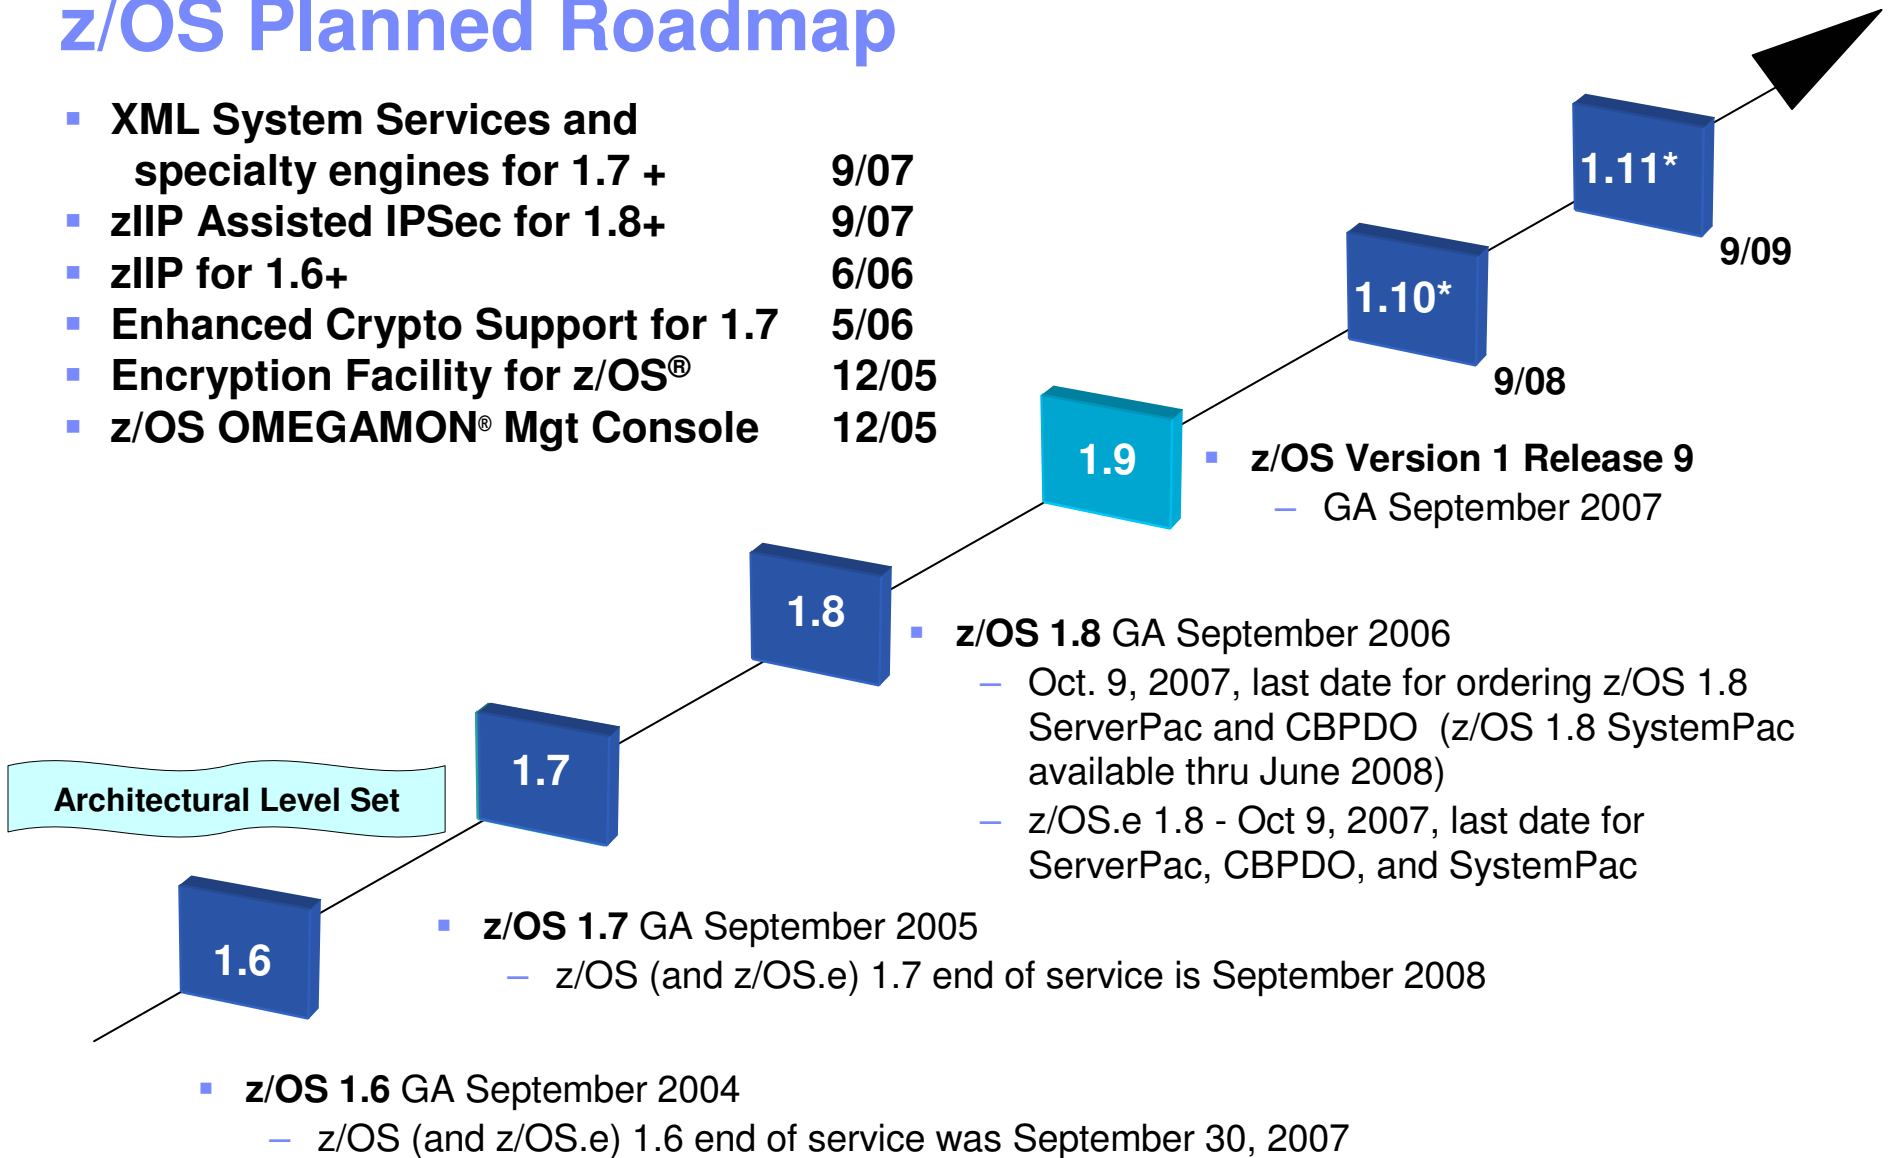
z/OS Planned Roadmap

- XML System Services and specialty engines for 1.7 + 9/07
- zIIP Assisted IPSec for 1.8+ 9/07
- zIIP for 1.6+ 6/06
- Enhanced Crypto Support for 1.7 5/06
- Encryption Facility for z/OS® 12/05
- z/OS OMEGAMON® Mgt Console 12/05

1.11*
9/09

1.10*
9/08

1.9

- z/OS Version 1 Release 9
  – GA September 2007

1.8

- z/OS 1.8 GA September 2006
  – Oct. 9, 2007, last date for ordering z/OS 1.8 ServerPac and CBPDO (z/OS 1.8 SystemPac available thru June 2008)
  – z/OS.e 1.8 - Oct 9, 2007, last date for ServerPac, CBPDO, and SystemPac

Architectural Level Set

1.7

1.6

- z/OS 1.7 GA September 2005
  – z/OS (and z/OS.e) 1.7 end of service is September 2008

- z/OS 1.6 GA September 2004
  – z/OS (and z/OS.e) 1.6 end of service was September 30, 2007